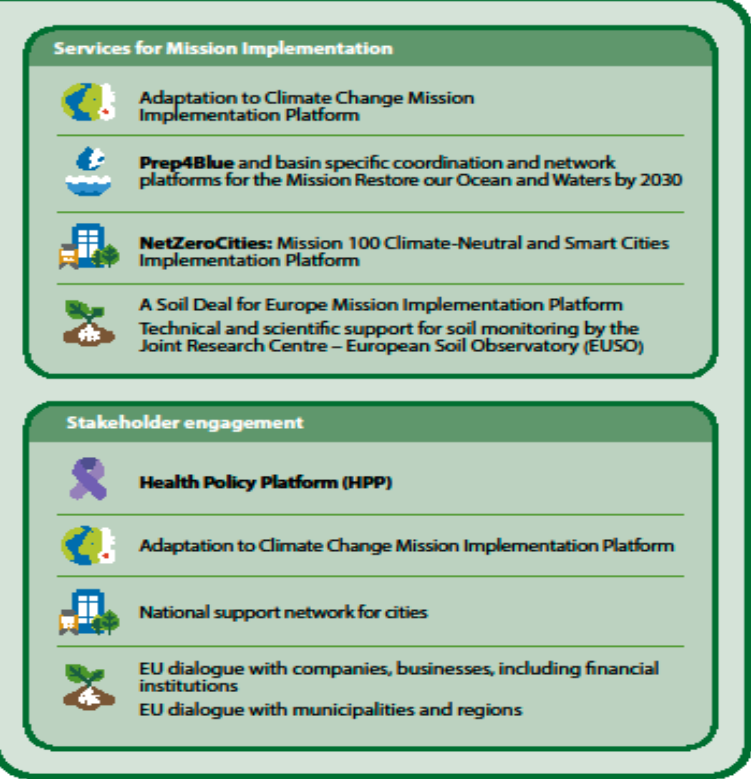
Services for Mission Implementation

Adaptation to Climate Change Mission Implementation Platform

**Prep4Blue** and basin specific coordination and network platforms for the Mission Restore our Ocean and Waters by 2030

**NetZeroCities:** Mission 100 Climate-Neutral and Smart Cities Implementation Platform

A Soil Deal for Europe Mission Implementation Platform

Technical and scientific support for soil monitoring by the Joint Research Centre – European Soil Observatory (EUSO)

Stakeholder engagement

**Health Policy Platform (HPP)**

Adaptation to Climate Change Mission Implementation Platform

National support network for cities

EU dialogue with companies, businesses, including financial institutions

EU dialogue with municipalities and regions